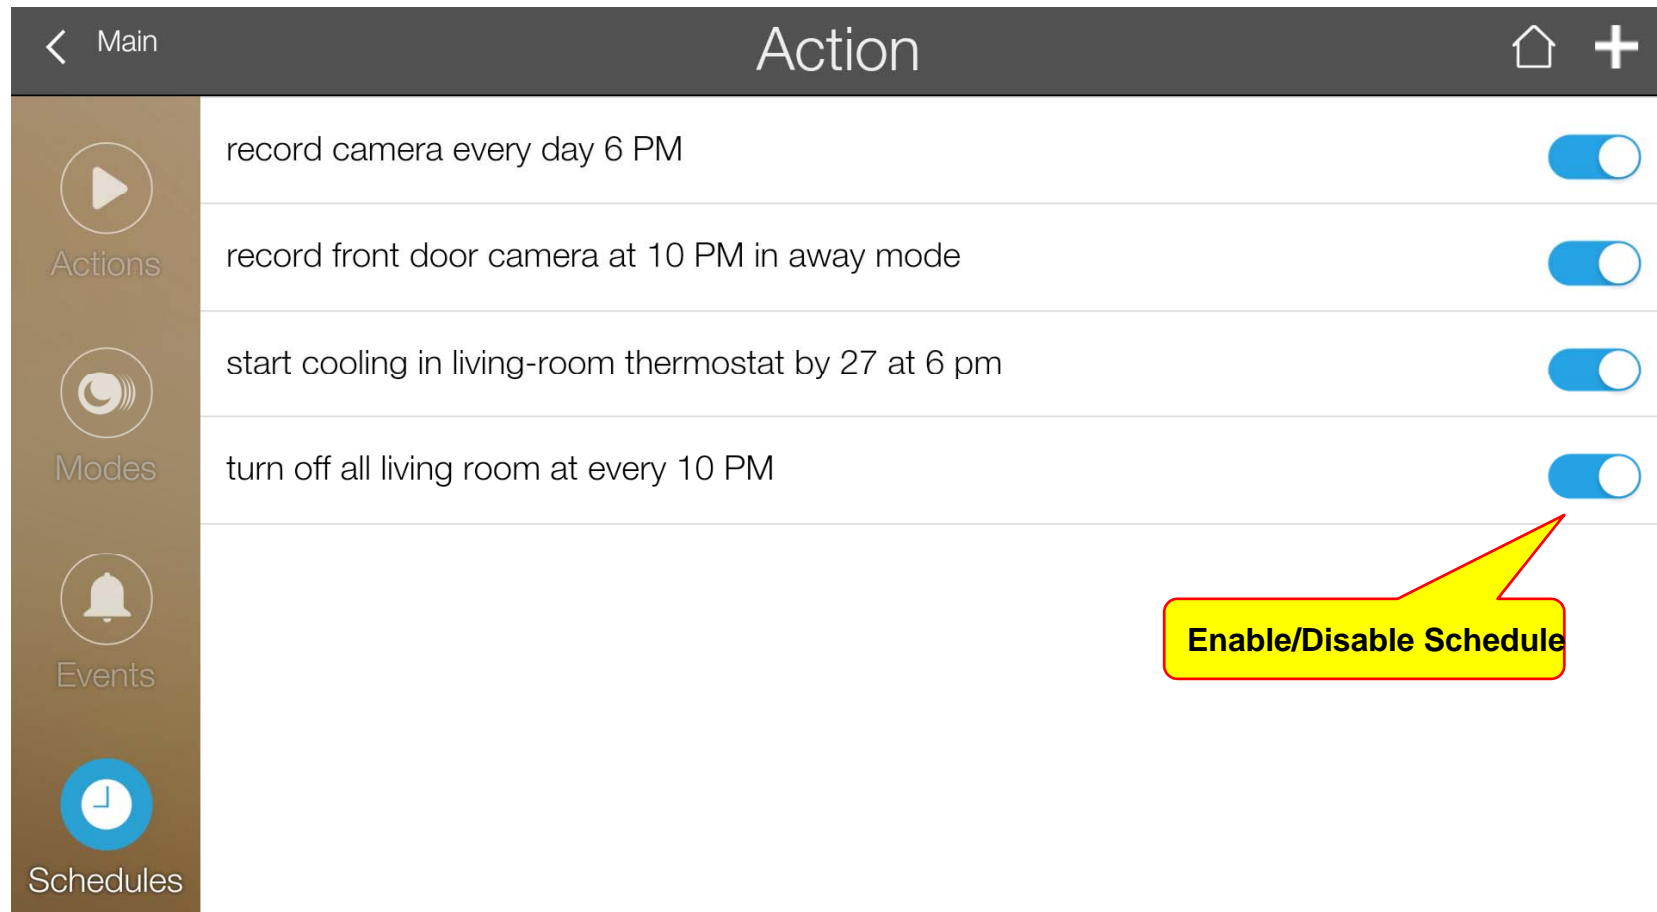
Main

Action

Actions

Modes

Events

Schedules

record camera every day 6 PM

record front door camera at 10 PM in away mode

start cooling in living-room thermostat by 27 at 6 pm

turn off all living room at every 10 PM

Enable/Disable Schedule